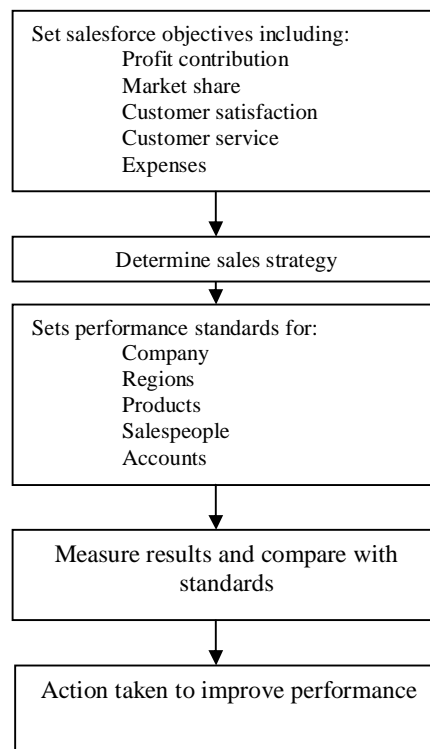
Set salesforce objectives including:
Profit contribution
Market share
Customer satisfaction
Customer service
Expenses

Determine sales strategy

Sets performance standards for:
Company
Regions
Products
Salespeople
Accounts

Measure results and compare with standards

Action taken to improve performance